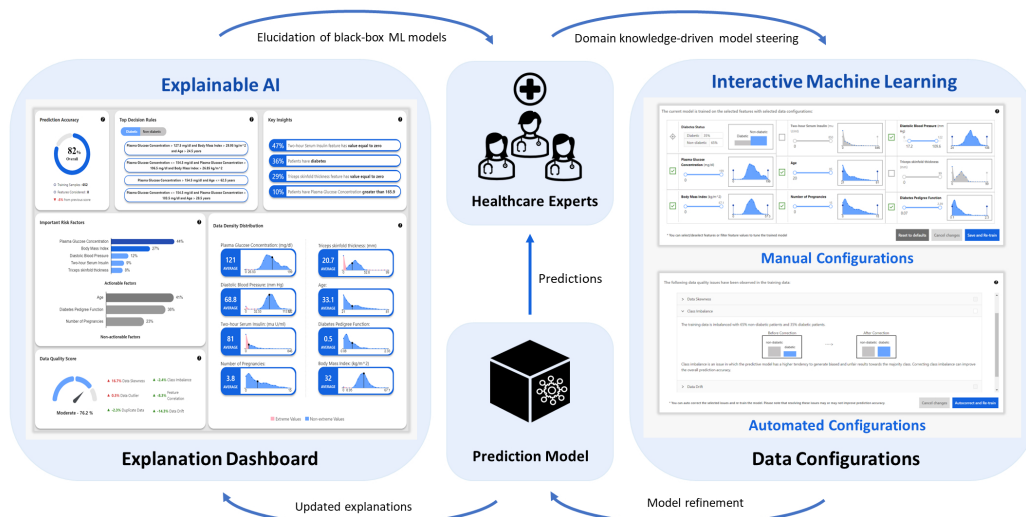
Elucidation of black-box ML models

Domain knowledge-driven model steering

Explainable AI

Interactive Machine Learning

Prediction Accuracy

82%
Overall

Top Decision Rules

Diabetic Non-diabetic

Key Insights

47% Two-hour Serum Insulin feature has value equal to zero

36% Patients have diabetes

29% Triceps skinfold thickness feature has value equal to zero

10% Patients have Plasma Glucose Concentration greater than 155.0

Important Risk Factors

Plasma Glucose Concentration 44%
Body Mass Index 27%
Diastolic Blood Pressure 12%
Two-hour Serum Insulin 0%
Triceps skinfold thickness 0%

Actionable factors

Age 41%
Diabetes Pedigree Function 28%
Number of Pregnancies 23%

Non-actionable factors

Data Density Distribution

Plasma Glucose Concentration (mg/dl)
121 AVERAGE

Triceps skinfold thickness (mm)
20.7 AVERAGE

Diastolic Blood Pressure (mm Hg)
68.8 AVERAGE

Age
33.1 AVERAGE

Two-hour Serum Insulin (mu U/ml)
81 AVERAGE

Diabetes Pedigree Function
0.5 AVERAGE

Number of Pregnancies
3.8 AVERAGE

Body Mass Index (kg/m^2)
32 AVERAGE

Extreme Values Non-extreme Values

Data Quality Score

Moderate - 76.2 %

Data Skewness
Class Imbalance
Data Outlier
Feature Correlation
Duplicate Data
Data Drift

Explanation Dashboard

Healthcare Experts

Predictions

Prediction Model

Diabetes Status
Two-hour Serum Insulin
Diastolic Blood Pressure
Plasma Glucose Concentration
Age
Triceps skinfold thickness
Body Mass Index
Number of Pregnancies
Diabetes Pedigree Function

Reset to defaults
Cancel changes
Save and Re-train

Manual Configurations

Data Skewness
Class Imbalance
Data Drift

Cancel changes
Autocorrect and Re-train

Automated Configurations

Data Configurations

Updated explanations

Model refinement